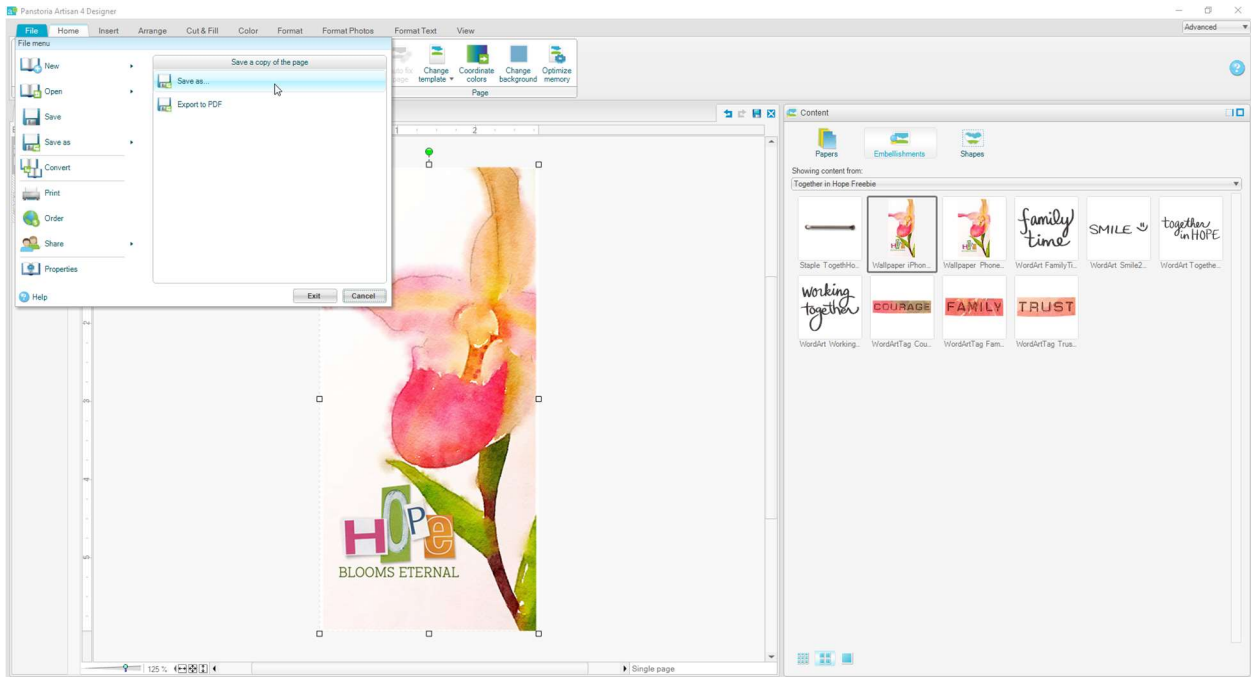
Panstoria Artisan 4 Designer

File Home Insert Arrange Cut & Fill Color Format Format Photos Format Text View

Advanced

File menu

New
Open
Save
Save as
Convert
Print
Order
Share
Properties
Help

Save a copy of the page
Save as...
Export to PDF

Exit Cancel

Change template
Coordinate colors
Change background
Optimize memory
Page

Content

Papers Embellishments Shapes

Showing content from:
Together in Hope Freebie

Staple TogethHo...
Wallpaper iPhon...
Wallpaper Phone...
WordArt FamilyTi...
WordArt Smile2...
WordArt Togethe...
WordArt Working...
WordArtTag Cou...
WordArtTag Fam...
WordArtTag Trus...

family time
SMILE
together in HOPE
working together
COURAGE
FAMILY
TRUST

HOPE
BLOOMS ETERNAL

125 %
Single page